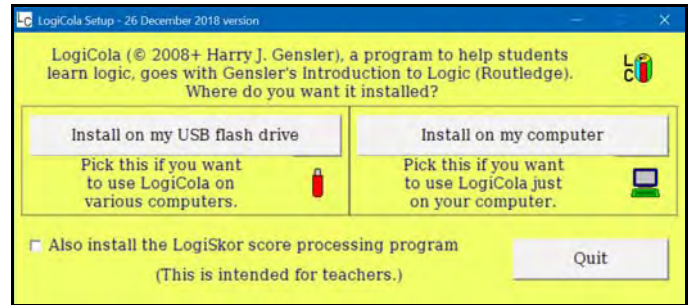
LC LogiCola Setup - 26 December 2018 version

LogiCola (© 2008+ Harry J. Gensler), a program to help students learn logic, goes with Gensler's Introduction to Logic (Routledge). Where do you want it installed?

L C

Install on my USB flash drive

Pick this if you want to use LogiCola on various computers.

Install on my computer

Pick this if you want to use LogiCola just on your computer.

☐ Also install the LogiSkor score processing program

(This is intended for teachers.)

Quit